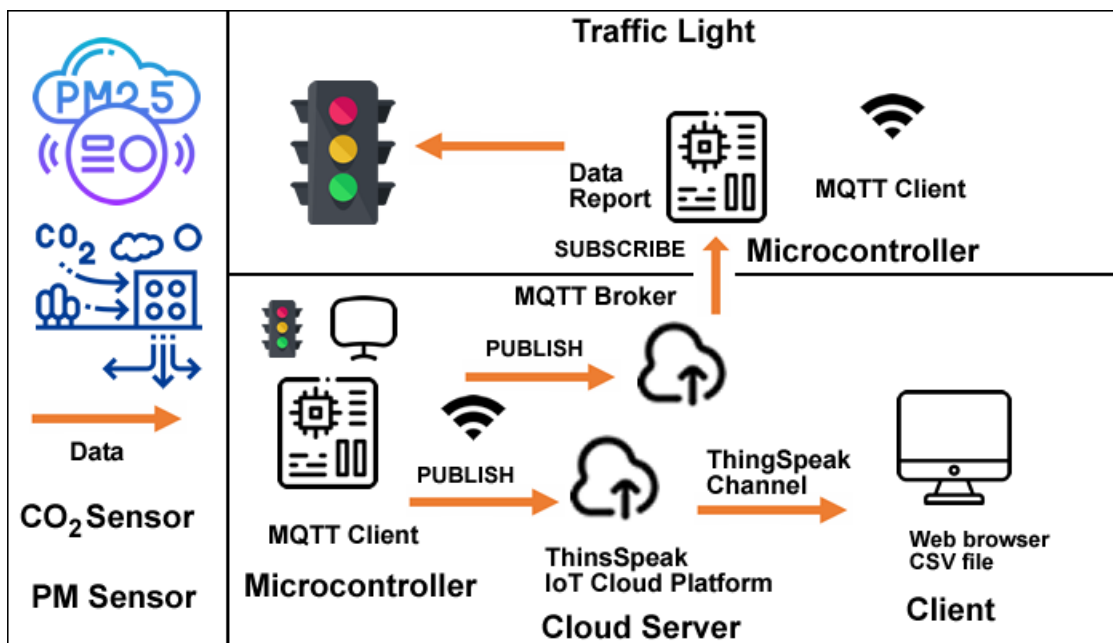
PM2.5

$CO_2$

Data

$CO_2$ Sensor

PM Sensor

Traffic Light

Data Report

MQTT Client

SUBSCRIBE

Microcontroller

MQTT Broker

PUBLISH

PUBLISH

ThingSpeak Channel

MQTT Client

Microcontroller

ThinsSpeak IoT Cloud Platform

Cloud Server

Web browser CSV file

Client